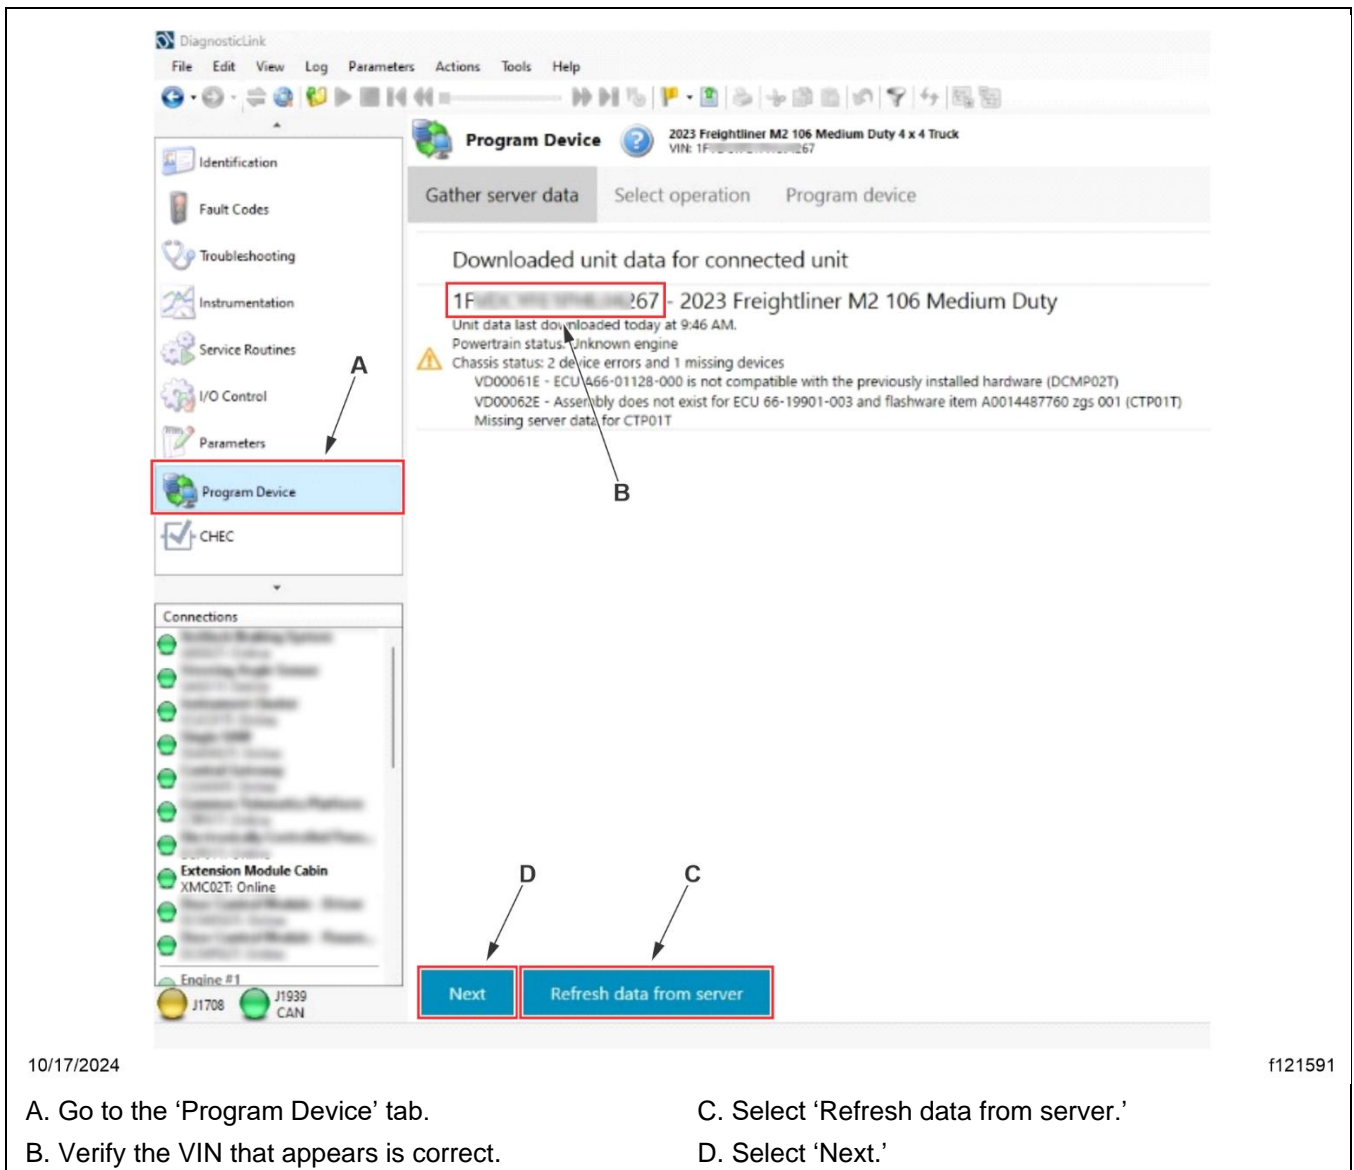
DiagnosticLink

File Edit View Log Parameters Actions Tools Help

Identification
Fault Codes
Troubleshooting
Instrumentation
Service Routines
I/O Control
Parameters
Program Device
CHEC

Connections
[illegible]
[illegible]
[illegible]
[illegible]
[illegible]
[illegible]
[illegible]
Extension Module Cabin
XMC02T: Online
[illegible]
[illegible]
Engine #1
J1708 J1939 CAN

Program Device
2023 Freightliner M2 106 Medium Duty 4 x 4 Truck
VIN: 1F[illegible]267

Gather server data Select operation Program device

Downloaded unit data for connected unit

1F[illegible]267 - 2023 Freightliner M2 106 Medium Duty
Unit data last downloaded today at 9:46 AM.
Powertrain status: Unknown engine
Chassis status: 2 device errors and 1 missing devices
VD00061E - ECU A66-01128-000 is not compatible with the previously installed hardware (DCMP02T)
VD00062E - Assembly does not exist for ECU 66-19901-003 and flashware item A0014487760 zgs 001 (CTP01T)
Missing server data for CTP01T

A
B
D
C

Next
Refresh data from server

10/17/2024
f121591

A. Go to the ‘Program Device’ tab.
B. Verify the VIN that appears is correct.
C. Select ‘Refresh data from server.’
D. Select ‘Next.’